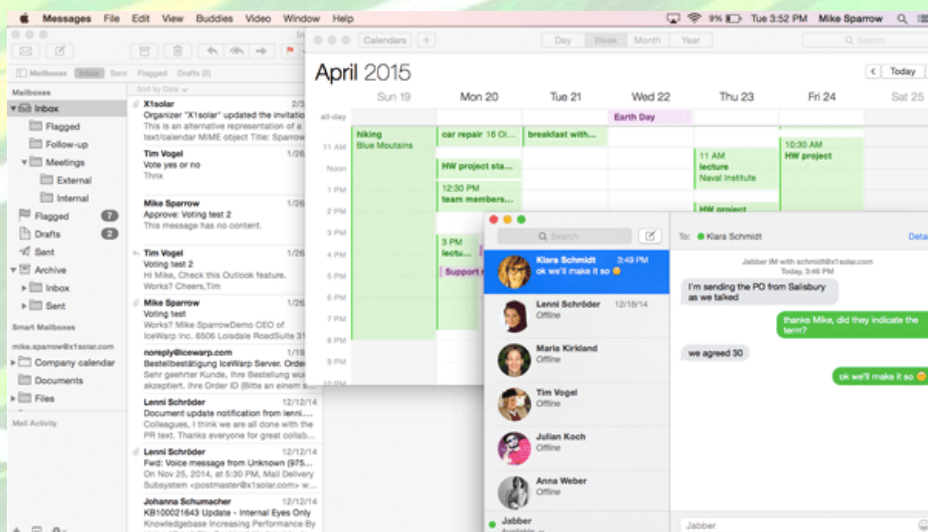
Messages File Edit View Buddies Video Window Help
9% Tue 3:52 PM Mike Sparrow

Mailboxes Inbox Sent Flagged Drafts (2)

Mailboxes
Inbox
Flagged
Follow-up
Meetings
External
Internal
Flagged 7
Drafts 2
Sent
Archive
Inbox
Sent

Smart Mailboxes

mike.sparrow@x1solar.com
Company calendar
Documents
Files

Mail Activity

Sort by Date

X1solar 2/3
Organizer "X1solar" updated the invitatio
This is an alternative representation of a text/calendar MIME object Title: Sparrow

Tim Vogel 1/26
Vote yes or no
Thnx

Mike Sparrow 1/26
Approve: Voting test 2
This message has no content.

Tim Vogel 1/26
Voting test 2
Hi Mike, Check this Outlook feature. Works? Cheers,Tim

Mike Sparrow 1/26
Voting test
Works? Mike SparrowDemo CEO of IceWarp Inc. 6506 Loisdale RoadSuite 215

noreply@icewarp.com 1/19
Bestellbestätigung IceWarp Server. Order
Sehr geehrter Kunde, Ihre Zahlung wurde akzeptiert. Ihre Order ID (Bitte an einem

Lenni Schröder 12/18/14
Document update notification from lenni.
Colleagues, I think we are all done with the PR text. Thanks everyone for great collab

Lenni Schröder 12/18/14
Fwd: Voice message from Unknown (975...
On Nov 25, 2014, at 5:06 PM, Mail Delivery Subsystem <postmaster@x1solar.com>

Johanna Schumacher 12/12/14
KB100021643 Update - Internal Eyes Only
Knowledgebase Increasing Performance By

Calendars +
Day Week Month Year
Search

April 2015
Today

Sun 19 Mon 20 Tue 21 Wed 22 Thu 23 Fri 24 Sat 25

all-day
Earth Day
11 AM
Noon
1 PM
2 PM
3 PM
4 PM
5 PM
6 PM
7 PM
8 PM
9 PM

hiking
Blue Moutains
car repair 16 Ol...
breakfast with...
10:30 AM
HW project
HW project sta...
11 AM
lecture
Naval Institute
12:30 PM
team members...
HW project
3 PM
lectu...
Support r

Search

Klara Schmidt 3:49 PM
ok we'll make it so
Lenni Schröder 12/18/14
Offline
Maria Kirkland
Offline
Tim Vogel
Offline
Julian Koch
Offline
Anna Weber
Offline
Jabber

To: Klara Schmidt
Deta

Jabber IM with schmidt@x1solar.com
Today, 3:46 PM

I'm sending the PO from Salisbury as we talked

thanks Mike, did they indicate the term?

we agreed 30

ok we'll make it so

Jabber